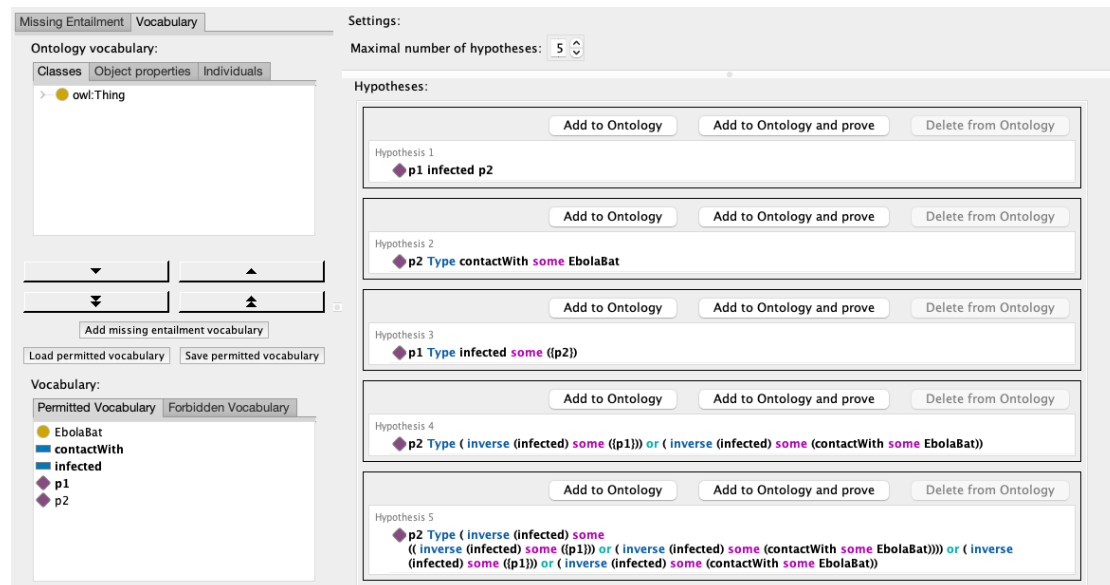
Missing Entailment | Vocabulary

Ontology vocabulary:

Classes | Object properties | Individuals

owl:Thing

Add missing entailment vocabulary

Load permitted vocabulary | Save permitted vocabulary

Vocabulary:

Permitted Vocabulary | Forbidden Vocabulary

EbolaBat
contactWith
infected
p1
p2

Settings:

Maximal number of hypotheses: 5

Hypotheses:

Add to Ontology | Add to Ontology and prove | Delete from Ontology

Hypothesis 1
p1 infected p2

Add to Ontology | Add to Ontology and prove | Delete from Ontology

Hypothesis 2
p2 Type contactWith some EbolaBat

Add to Ontology | Add to Ontology and prove | Delete from Ontology

Hypothesis 3
p1 Type infected some ({p2})

Add to Ontology | Add to Ontology and prove | Delete from Ontology

Hypothesis 4
p2 Type ( inverse (infected) some ({p1})) or ( inverse (infected) some (contactWith some EbolaBat))

Add to Ontology | Add to Ontology and prove | Delete from Ontology

Hypothesis 5
p2 Type ( inverse (infected) some (( inverse (infected) some ({p1})) or ( inverse (infected) some (contactWith some EbolaBat)))) or ( inverse (infected) some ({p1})) or ( inverse (infected) some (contactWith some EbolaBat))